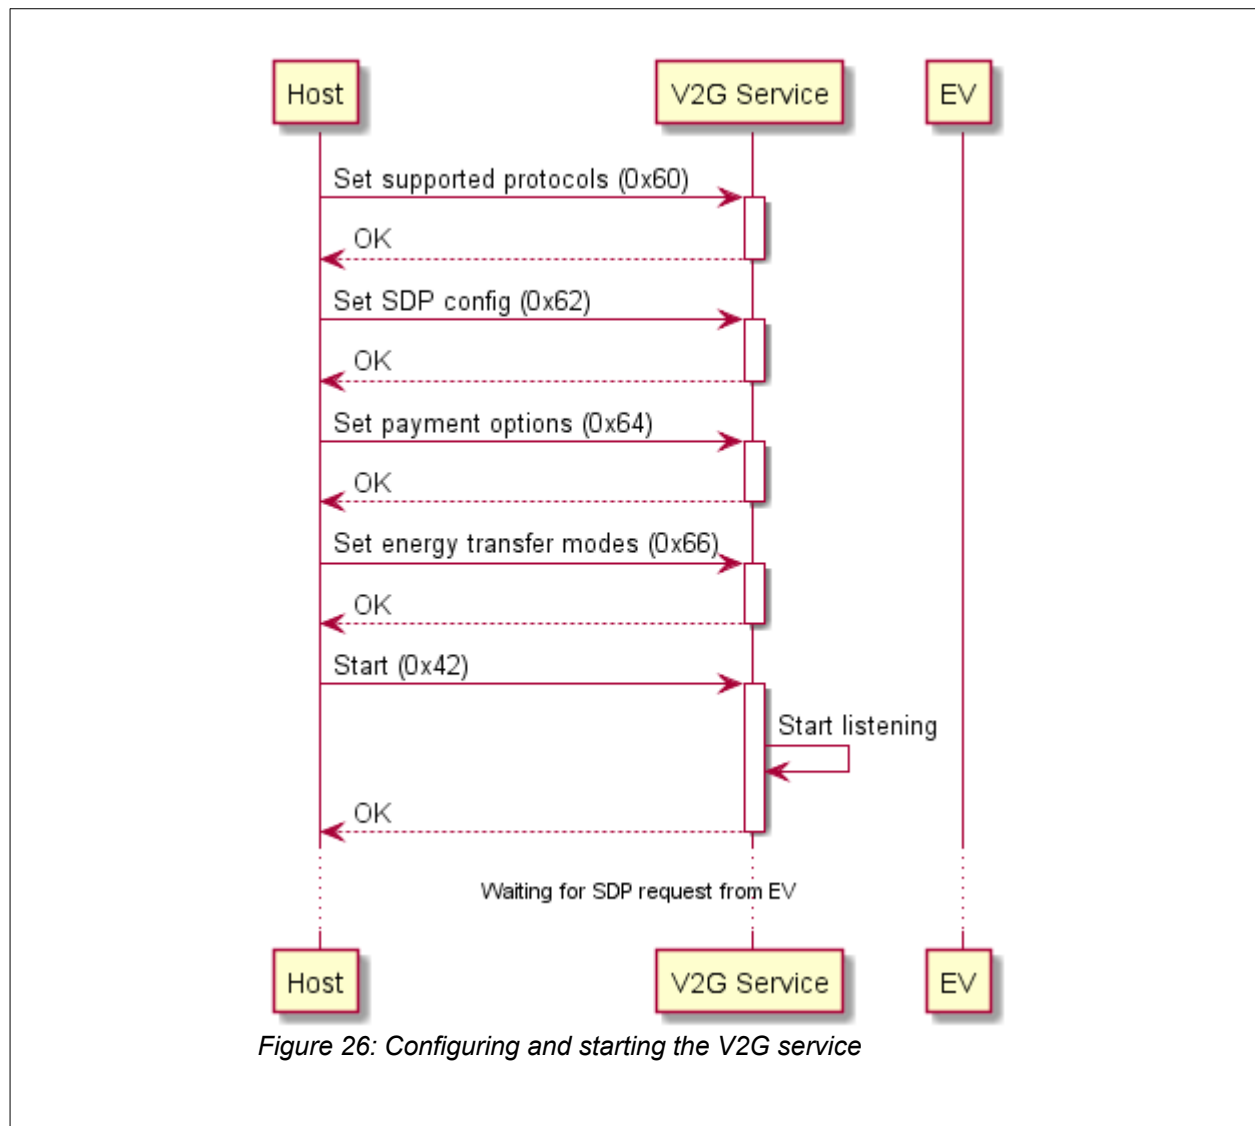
Host

V2G Service

EV

Set supported protocols (0x60)

OK

Set SDP config (0x62)

OK

Set payment options (0x64)

OK

Set energy transfer modes (0x66)

OK

Start (0x42)

Start listening

OK

Waiting for SDP request from EV

Host

V2G Service

EV

Figure 26: Configuring and starting the V2G service